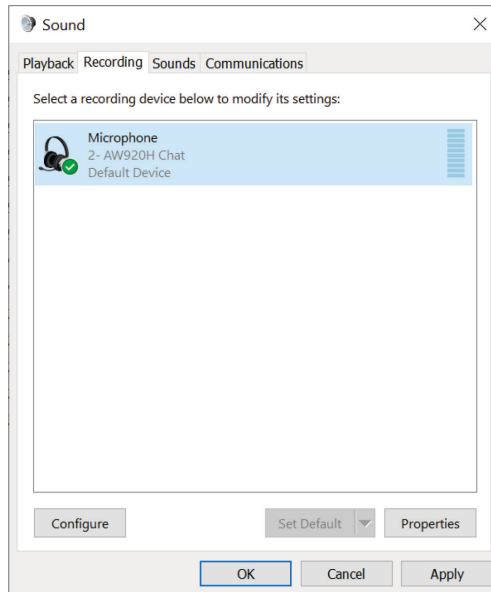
Sound

Playback Recording Sounds Communications

Select a recording device below to modify its settings:

Microphone
2- AW920H Chat
Default Device

Configure

Set Default

Properties

OK

Cancel

Apply